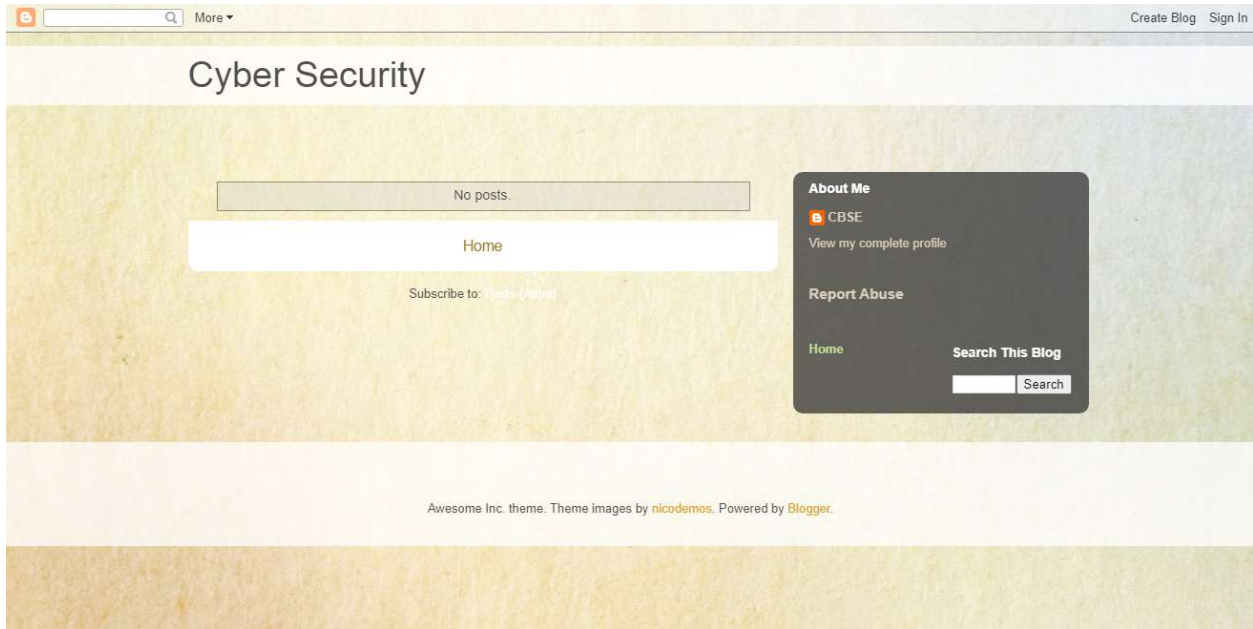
More ▾

Create Blog Sign In

Cyber Security

No posts.

Home

Subscribe to: Posts (Atom)

About Me

CBSE

View my complete profile

Report Abuse

Home

Search This Blog

Search

Awesome Inc. theme. Theme images by nicodemos. Powered by Blogger.